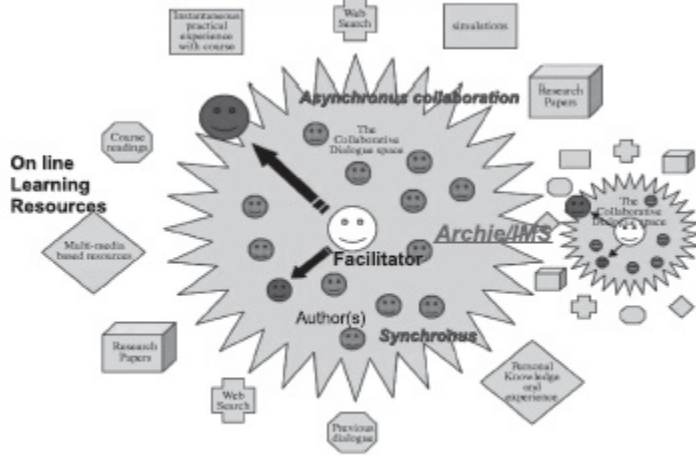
Instantaneous practical experience with course

Web Search

simulations

Asynchronus collaboration

Research Papers

Course readings

The Collaborative Dialogue space

On line Learning Resources

The Collaborative Dialogue space

Archie/IMS

Multi-media based resources

Facilitator

Author(s)

Synchronus

Research Papers

Personal Knowledge and experience

Web Search

Previous dialogue